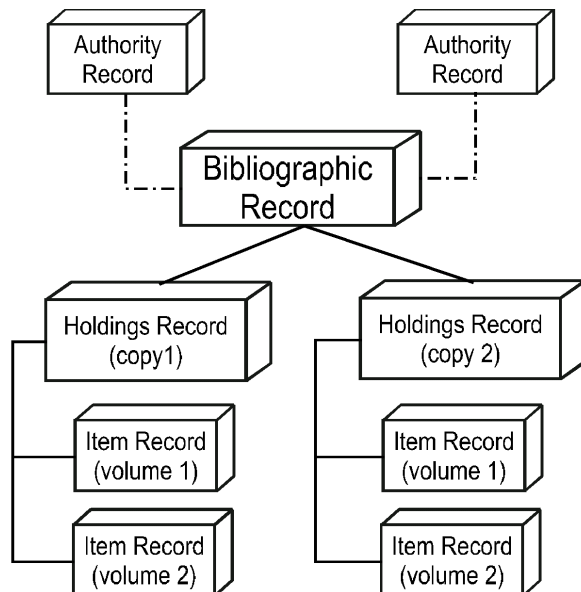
Authority Record

Authority Record

Bibliographic Record

Holdings Record (copy1)

Item Record (volume 1)

Item Record (volume 2)

Holdings Record (copy 2)

Item Record (volume 1)

Item Record (volume 2)